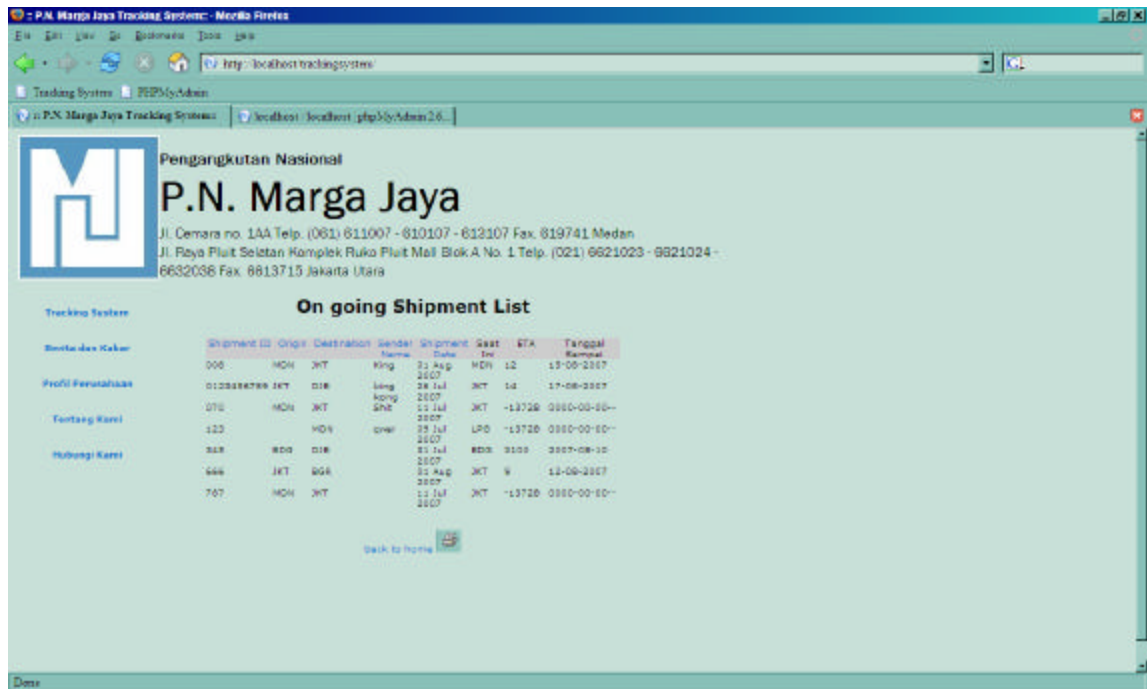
:: P.N. Marga Jaya Tracking Systems: - Mozilla Firefox

File Edit View Go Bookmarks Tools Help

http://localhost/trackingsystem/

Tracking System PHPMyAdmin

:: P.N. Marga Jaya Tracking Systems ::

localhost / localhost | phpMyAdmin 2.6...

Pengangkutan Nasional

P.N. Marga Jaya

Jl. Cemara no. 1AA Telp. (061) 611007 - 610107 - 613107 Fax. 619741 Medan
Jl. Raya Pluit Selatan Komplek Ruko Pluit Mall Blok A No. 1 Telp. (021) 6621023 - 6621024 - 6632036 Fax. 6613715 Jakarta Utara

Tracking System

Berita dan Kabar

Profil Perusahaan

Tentang Kami

Hubungi Kami

On going Shipment List

| Shipment ID | Origin | Destination | Sender Name | Shipment Date | Saat Ini | ETA | Tanggal Sampai |
|---|---|---|---|---|---|---|---|
| 008 | MDN | JKT | King | 31 Aug 2007 | MDN | 12 | 13-08-2007 |
| 0123456789 | JKT | DJB | king kong | 28 Jul 2007 | JKT | 14 | 17-08-2007 |
| 070 | MDN | JKT | Shit | 11 Jul 2007 | JKT | -13728 | 0000-00-00-- |
| 123 | | MDN | cover | 25 Jul 2007 | LPG | -13728 | 0000-00-00-- |
| 345 | BDG | DJB | | 31 Jul 2007 | BDG | 3100 | 2007-08-10 |
| 666 | JKT | BGR | | 31 Aug 2007 | JKT | 9 | 12-08-2007 |
| 767 | MDN | JKT | | 11 Jul 2007 | JKT | -13728 | 0000-00-00-- |

back to home

Done